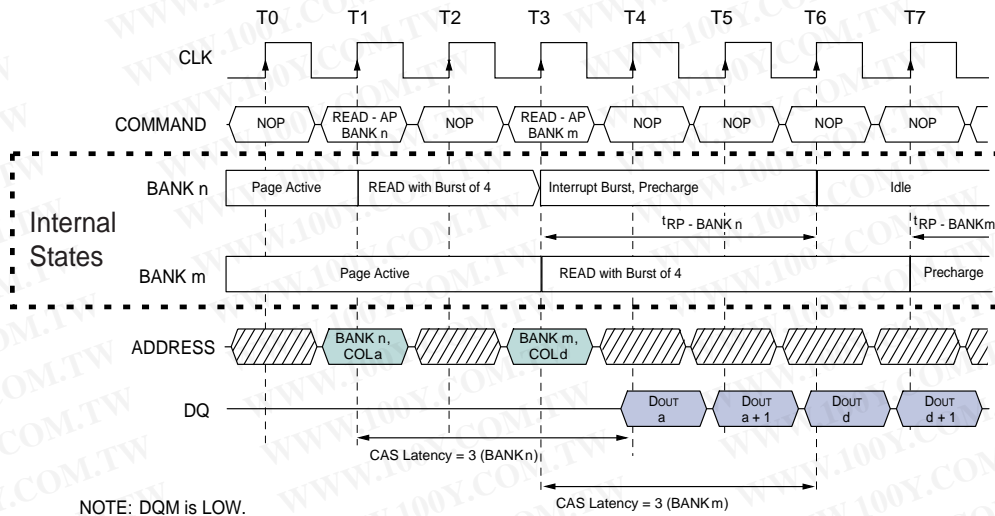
T0 T1 T2 T3 T4 T5 T6 T7

CLK

COMMAND NOP READ - AP BANK n NOP READ - AP BANK m NOP NOP NOP NOP

Internal States

BANK n Page Active READ with Burst of 4 Interrupt Burst, Precharge Idle

$t_{RP}$ - BANK n $t_{RP}$ - BANKm

BANK m Page Active READ with Burst of 4 Precharge

ADDRESS BANK n, COL a BANK m, COL d

DQ DOUT a DOUT a + 1 DOUT d DOUT d + 1

CAS Latency = 3 (BANK n)

CAS Latency = 3 (BANK m)

NOTE: DQM is LOW.

WWW.100Y.COM.TW